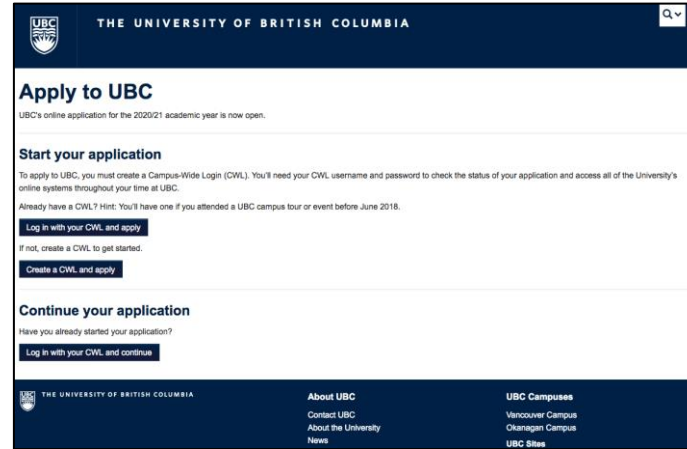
UBC THE UNIVERSITY OF BRITISH COLUMBIA

Apply to UBC

UBC's online application for the 2020/21 academic year is now open.

Start your application

To apply to UBC, you must create a Campus-Wide Login (CWL). You'll need your CWL username and password to check the status of your application and access all of the University's online systems throughout your time at UBC.

Already have a CWL? Hint: You'll have one if you attended a UBC campus tour or event before June 2018.

Log in with your CWL and apply

If not, create a CWL to get started.

Create a CWL and apply

Continue your application

Have you already started your application?

Log in with your CWL and continue

UBC THE UNIVERSITY OF BRITISH COLUMBIA

About UBC
Contact UBC
About the University
News

UBC Campuses
Vancouver Campus
Okanagan Campus
UBC Sites